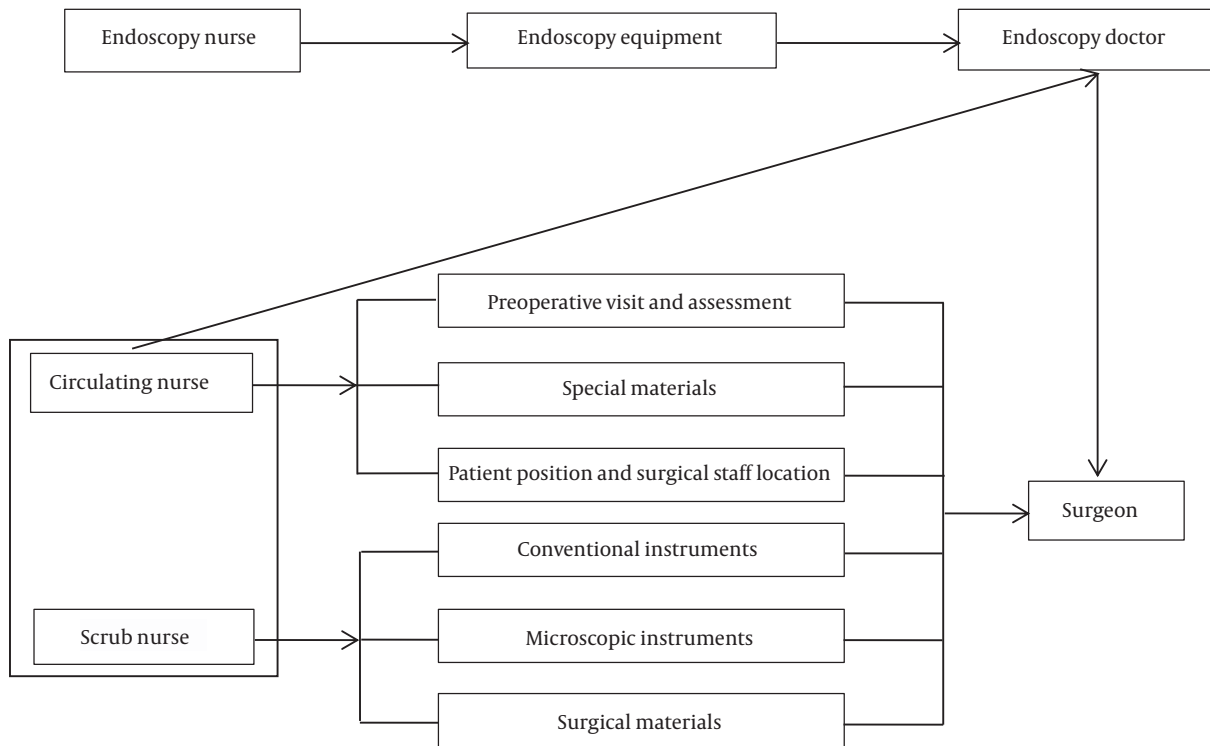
Endoscopy nurse

Endoscopy equipment

Endoscopy doctor

Preoperative visit and assessment

Circulating nurse

Special materials

Patient position and surgical staff location

Surgeon

Conventional instruments

Scrub nurse

Microscopic instruments

Surgical materials